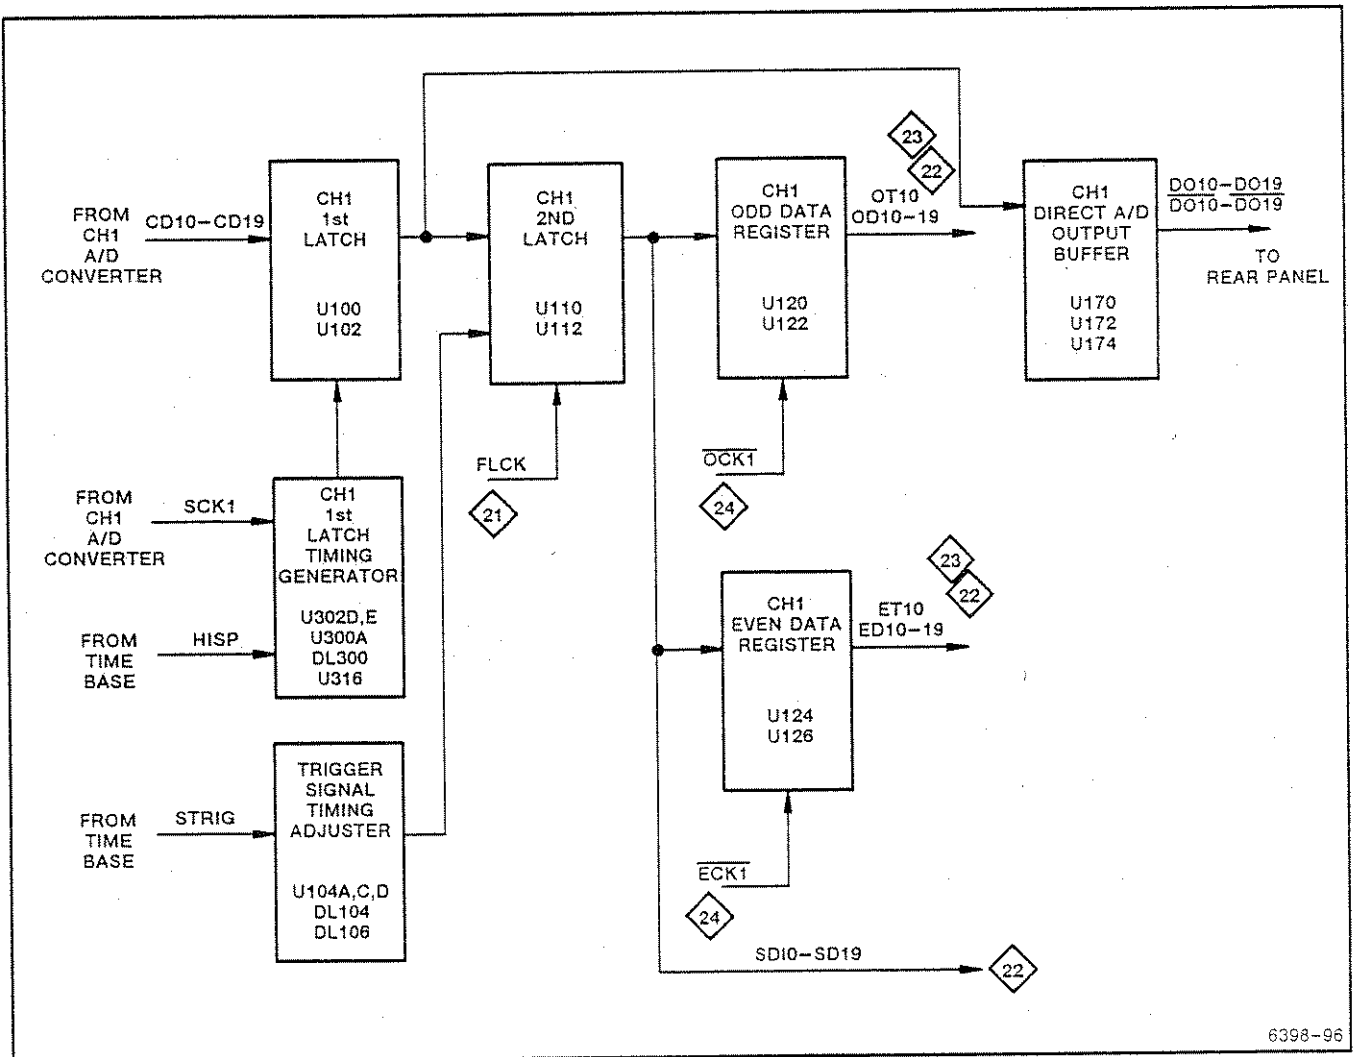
FROM CH1 A/D CONVERTER

CD10−CD19

CH1 1st LATCH

U100 U102

CH1 2ND LATCH

U110 U112

CH1 ODD DATA REGISTER

U120 U122

23

22

OT10 OD10−19

CH1 DIRECT A/D OUTPUT BUFFER

U170 U172 U174

DO10−DO19
$\overline{DO10-DO19}$

TO REAR PANEL

FLCK

21

$\overline{OCK1}$

24

FROM CH1 A/D CONVERTER

SCK1

CH1 1st LATCH TIMING GENERATOR

U302D,E U300A DL300 U316

FROM TIME BASE

HISP

23

22

CH1 EVEN DATA REGISTER

U124 U126

ET10 ED10−19

FROM TIME BASE

STRIG

TRIGGER SIGNAL TIMING ADJUSTER

U104A,C,D DL104 DL106

$\overline{ECK1}$

24

SDI0−SD19

22

6398−96